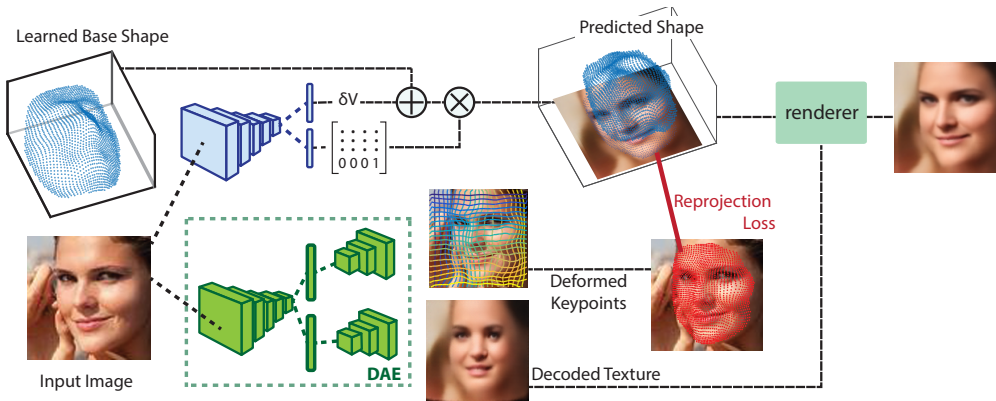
Learned Base Shape

Predicted Shape

$\delta V$

$\begin{bmatrix} \cdot & \cdot & \cdot & \cdot \\ \cdot & \cdot & \cdot & \cdot \\ \cdot & \cdot & \cdot & \cdot \\ 0 & 0 & 0 & 1 \end{bmatrix}$

renderer

Reprojection Loss

Input Image

DAE

Deformed Keypoints

Decoded Texture